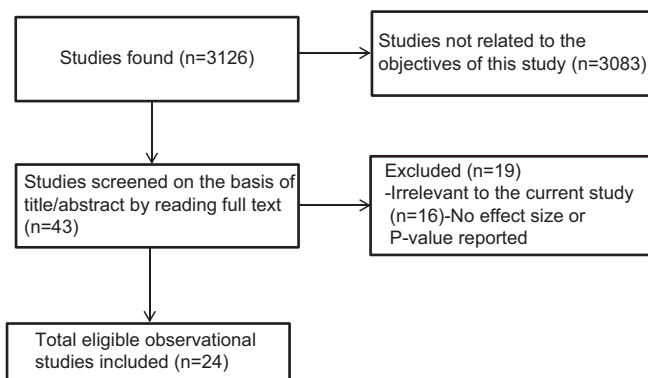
Studies found (n=3126)

Studies not related to the objectives of this study (n=3083)

Studies screened on the basis of title/abstract by reading full text (n=43)

Excluded (n=19)
-Irrelevant to the current study
(n=16)-No effect size or
P-value reported

Total eligible observational studies included (n=24)